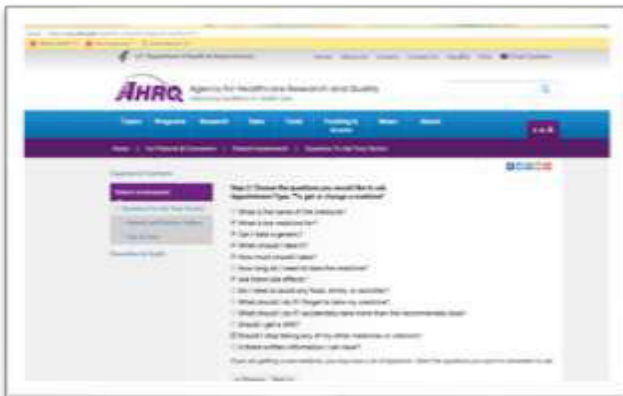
U.S. Department of Health & Human Services

AHRQ Agency for Healthcare Research and Quality

Topics Programs Research Data Tools Funding & Grants News About

Step 2 Choose the questions you would like to ask. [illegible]

What is the name of the medicine?

What is the medicine for?

Can I take a generic?

When should I take it?

How much should I take?

How long do I need to take the medicine?

Are there side effects?

Do I need to avoid any foods, drinks, or activities?

What should I do if I forget to take my medicine?

What should I do if I accidentally take more than the recommended dose?

Should I get a refill?

Should I stop taking any of my other medicines or vitamins?

Is there written information I can take?

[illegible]